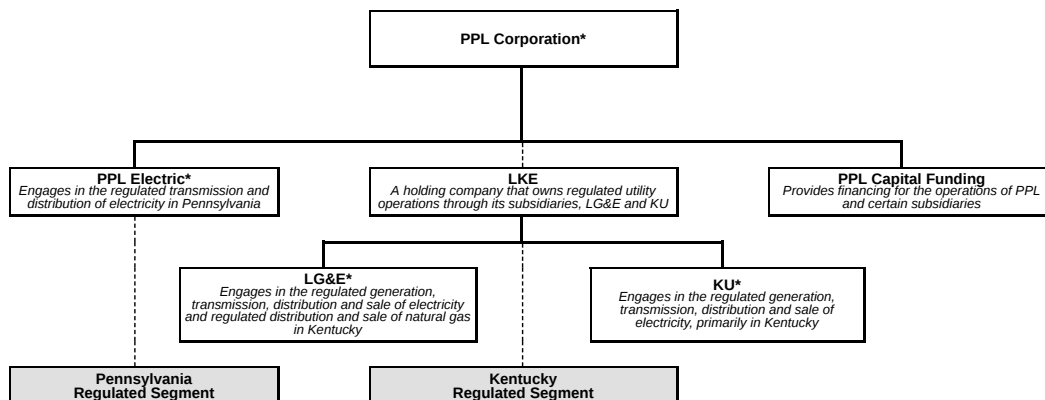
PPL Corporation*

PPL Electric*
Engages in the regulated transmission and distribution of electricity in Pennsylvania

LKE
A holding company that owns regulated utility operations through its subsidiaries, LG&E and KU

PPL Capital Funding
Provides financing for the operations of PPL and certain subsidiaries

LG&E*
Engages in the regulated generation, transmission, distribution and sale of electricity and regulated distribution and sale of natural gas in Kentucky

KU*
Engages in the regulated generation, transmission, distribution and sale of electricity, primarily in Kentucky

Pennsylvania Regulated Segment

Kentucky Regulated Segment